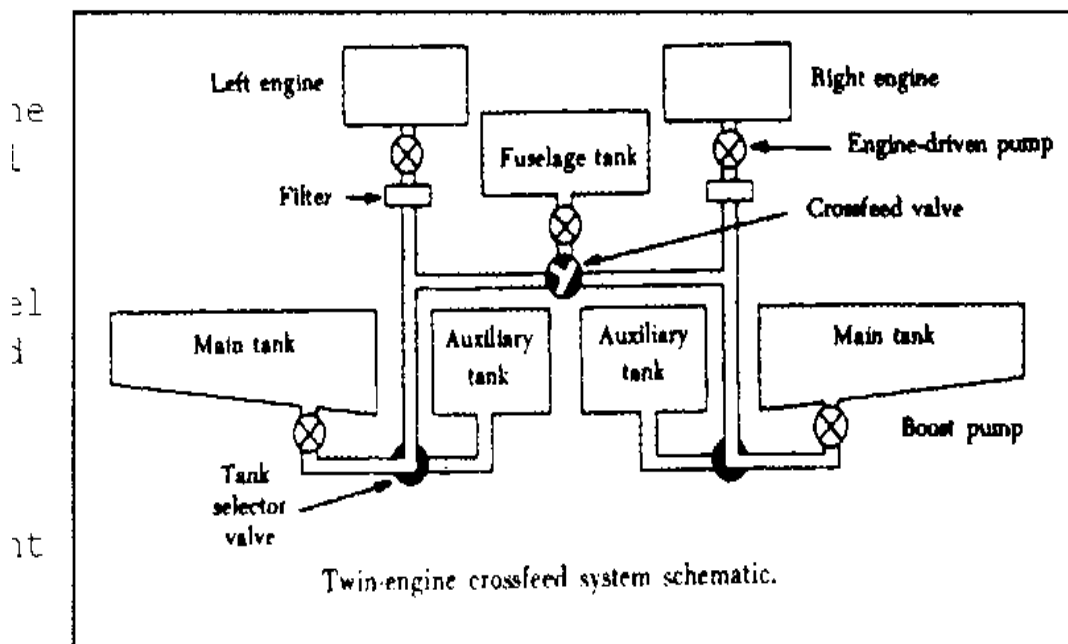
ne
l

el
d

nt

Left engine
Right engine
Fuselage tank
Engine-driven pump
Filter
Crossfeed valve
Main tank
Auxiliary tank
Auxiliary tank
Main tank
Boost pump
Tank selector valve

Twin-engine crossfeed system schematic.